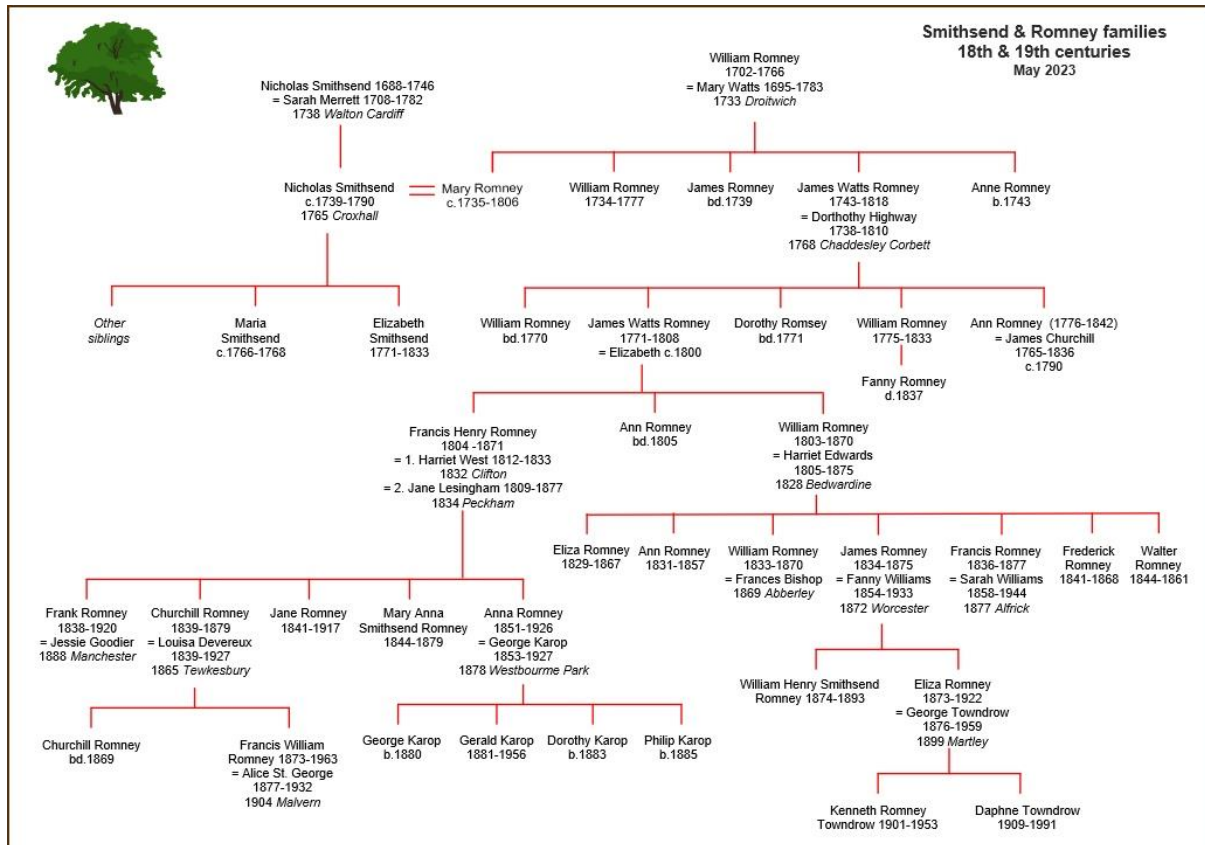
Smithsend & Romney families
18th & 19th centuries
May 2023

Nicholas Smithsend 1688-1746
= Sarah Merrett 1708-1782
1738 Walton Cardiff

William Romney
1702-1766
= Mary Watts 1695-1783
1733 Droitwich

Nicholas Smithsend
c.1739-1790
1765 Croxhall

Mary Romney
c.1735-1806

William Romney
1734-1777

James Romney
bd.1739

James Watts Romney
1743-1818
= Dorthothy Highway
1738-1810
1768 Chaddesley Corbett

Anne Romney
b.1743

Other siblings

Maria Smithsend
c.1766-1768

Elizabeth Smithsend
1771-1833

William Romney
bd.1770

James Watts Romney
1771-1808
= Elizabeth c.1800

Dorothy Romsey
bd.1771

William Romney
1775-1833

Fanny Romney
d.1837

Ann Romney (1776-1842)
= James Churchill
1765-1836
c.1790

Francis Henry Romney
1804 -1871
= 1. Harriet West 1812-1833
1832 Clifton
= 2. Jane Lesingham 1809-1877
1834 Peckham

Ann Romney
bd.1805

William Romney
1803-1870
= Harriet Edwards
1805-1875
1828 Bedwardine

Eliza Romney
1829-1867

Ann Romney
1831-1857

William Romney
1833-1870
= Frances Bishop
1869 Abberley

James Romney
1834-1875
= Fanny Williams
1854-1933
1872 Worcester

Francis Romney
1836-1877
= Sarah Williams
1858-1944
1877 Alfrick

Frederick Romney
1841-1868

Walter Romney
1844-1861

Frank Romney
1838-1920
= Jessie Goodier
1888 Manchester

Churchill Romney
1839-1879
= Louisa Devereux
1839-1927
1865 Tewkesbury

Jane Romney
1841-1917

Mary Anna Smithsend Romney
1844-1879

Anna Romney
1851-1926
= George Karop
1853-1927
1878 Westbourme Park

William Henry Smithsend Romney 1874-1893

Eliza Romney
1873-1922
= George Towndrow
1876-1959
1899 Martley

Churchill Romney
bd.1869

Francis William Romney 1873-1963
= Alice St. George
1877-1932
1904 Malvern

George Karop
b.1880

Gerald Karop
1881-1956

Dorothy Karop
b.1883

Philip Karop
b.1885

Kenneth Romney Towndrow 1901-1953

Daphne Towndrow
1909-1991